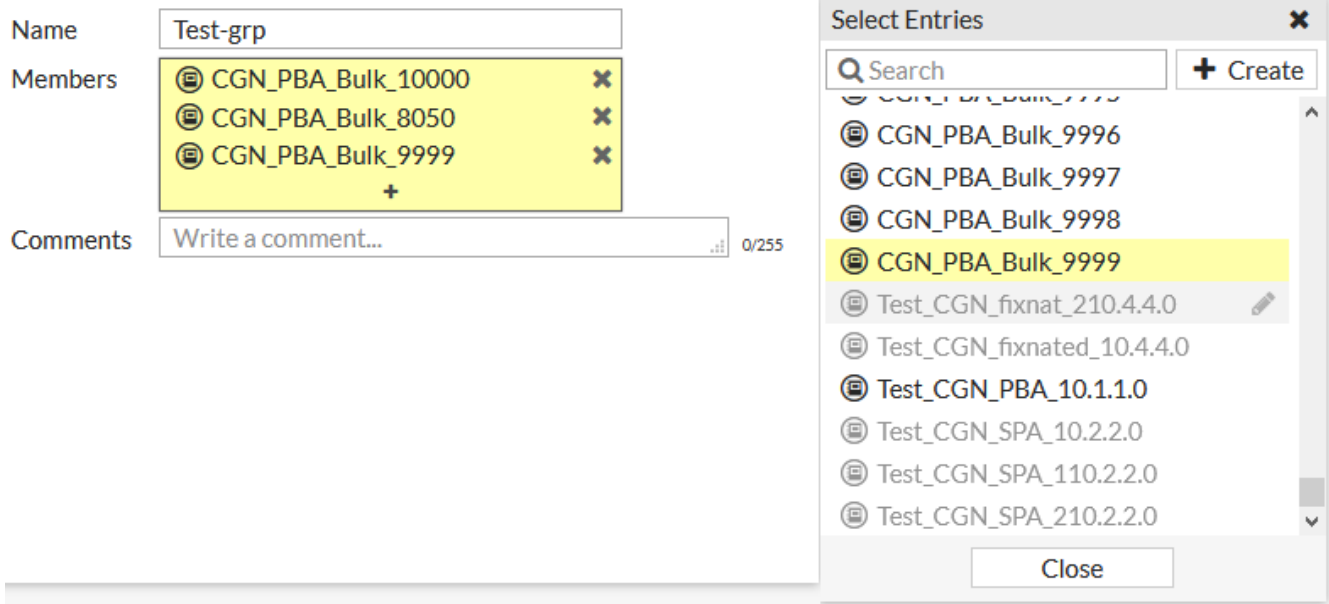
Name Test-grp

Members CGN_PBA_Bulk_10000
CGN_PBA_Bulk_8050
CGN_PBA_Bulk_9999
+

Comments Write a comment... 0/255

Select Entries

Search

+ Create

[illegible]

CGN_PBA_Bulk_9996

CGN_PBA_Bulk_9997

CGN_PBA_Bulk_9998

CGN_PBA_Bulk_9999

Test_CGN_fixnat_210.4.4.0

Test_CGN_fixnated_10.4.4.0

Test_CGN_PBA_10.1.1.0

Test_CGN_SPA_10.2.2.0

Test_CGN_SPA_110.2.2.0

Test_CGN_SPA_210.2.2.0

Close